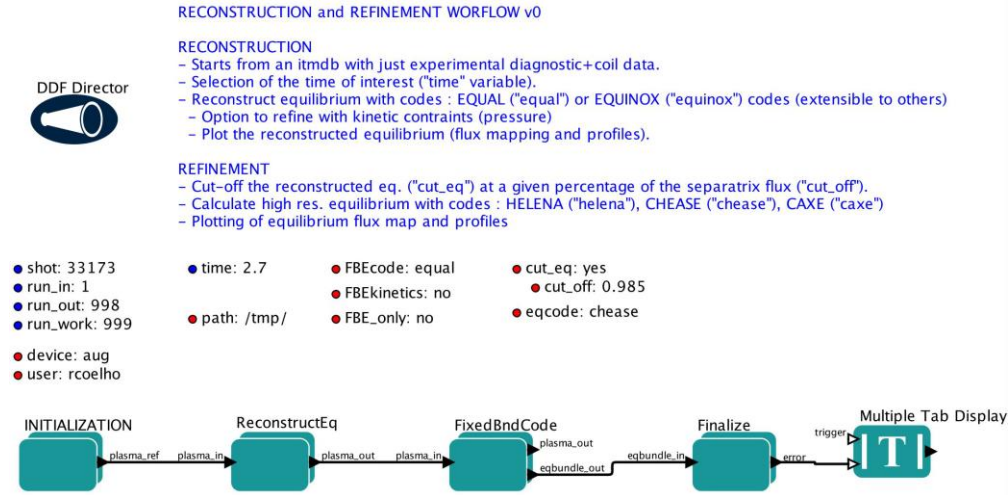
RECONSTRUCTION and REFINEMENT WORFLOW v0

RECONSTRUCTION
- Starts from an itmdb with just experimental diagnostic+coil data.
- Selection of the time of interest ("time" variable).
- Reconstruct equilibrium with codes : EQUAL ("equal") or EQUINOX ("equinox") codes (extensible to others)
- Option to refine with kinetic contraints (pressure)
- Plot the reconstructed equilibrium (flux mapping and profiles).

REFINEMENT
- Cut-off the reconstructed eq. ("cut_eq") at a given percentage of the separatrix flux ("cut_off").
- Calculate high res. equilibrium with codes : HELENA ("helena"), CHEASE ("chease"), CAXE ("caxe")
- Plotting of equilibrium flux map and profiles

DDF Director

shot: 33173
run_in: 1
run_out: 998
run_work: 999

device: aug
user: rcoelho

time: 2.7

path: /tmp/

FBEcode: equal
FBEkinetics: no
FBE_only: no

cut_eq: yes
cut_off: 0.985
eqcode: chease

INITIALIZATION
plasma_ref
plasma_in
ReconstructEq
plasma_out
plasma_in
FixedBndCode
plasma_out
eqbundle_out
eqbundle_in
Finalize
error
trigger
Multiple Tab Display
T